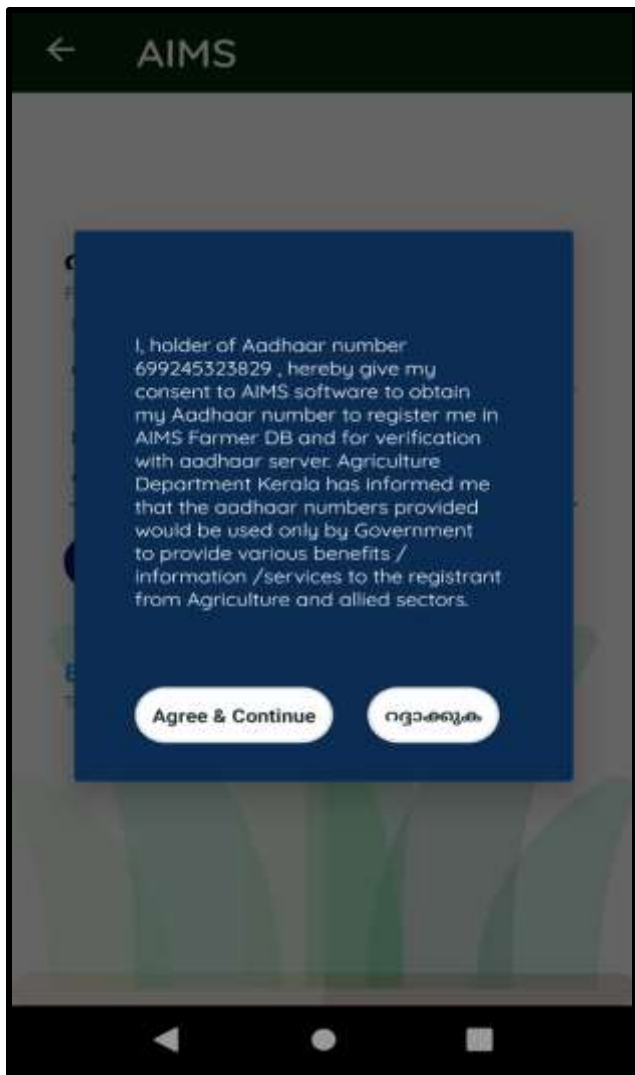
AIMS

I, holder of Aadhaar number 699245323829 , hereby give my consent to AIMS software to obtain my Aadhaar number to register me in AIMS Farmer DB and for verification with aadhaar server. Agriculture Department Kerala has informed me that the aadhaar numbers provided would be used only by Government to provide various benefits / information /services to the registrant from Agriculture and allied sectors.

Agree & Continue

റദ്ദാക്കുക